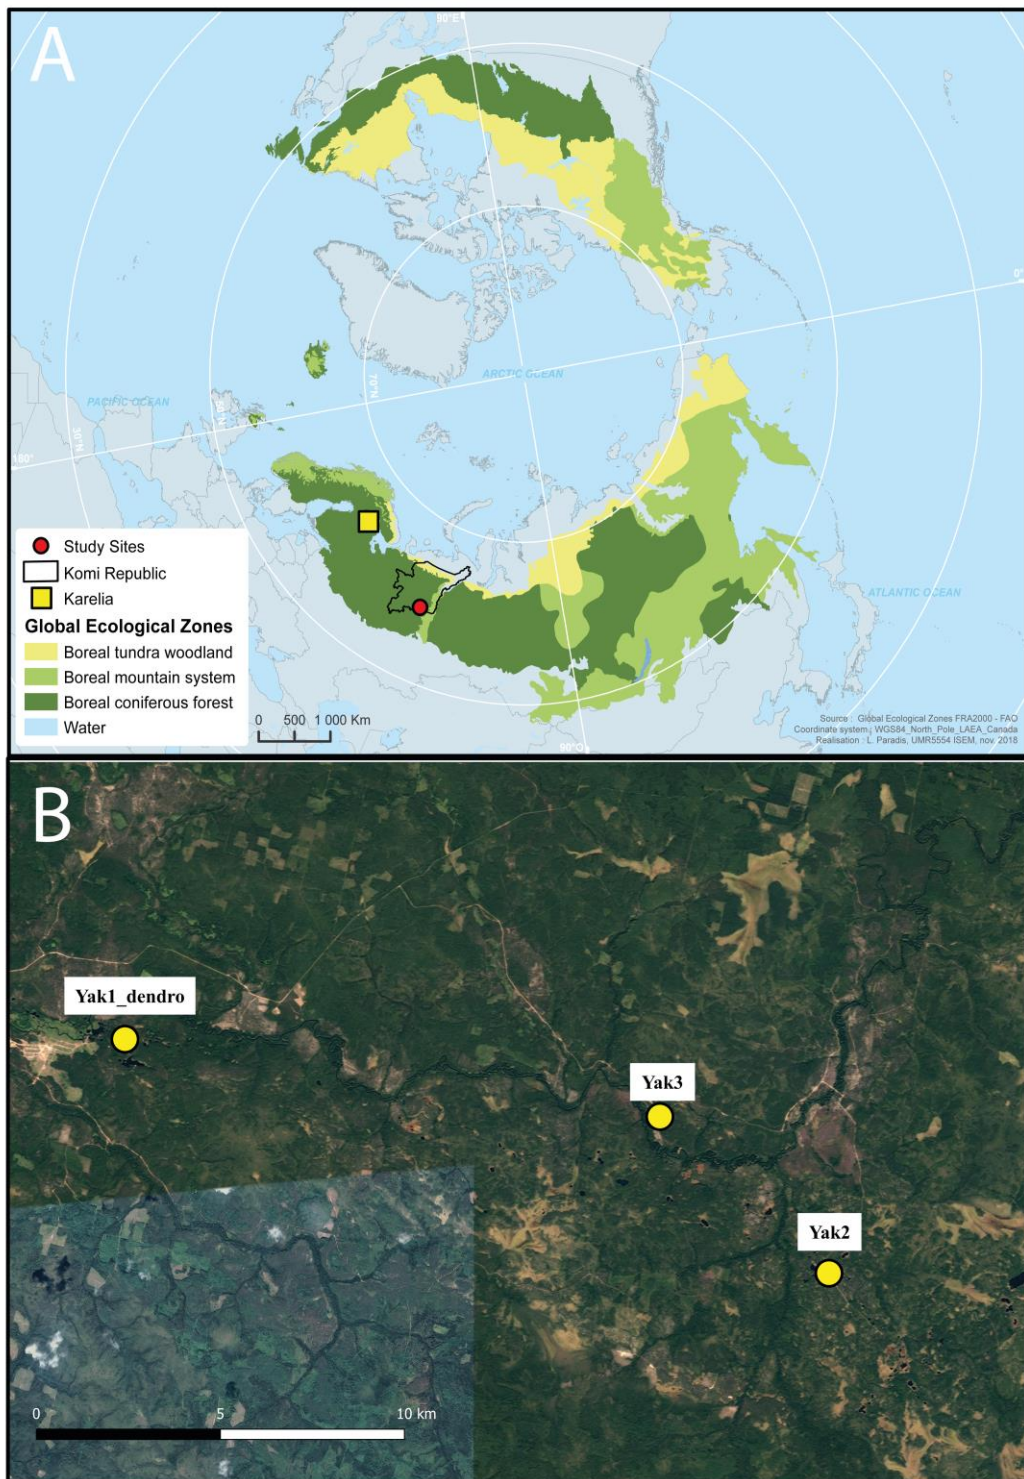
A

90°E

0°

PACIFIC OCEAN

ARCTIC OCEAN

ATLANTIC OCEAN

70°N

50°N

180°

90°O

Study Sites
Komi Republic
Karelia
Global Ecological Zones
Boreal tundra woodland
Boreal mountain system
Boreal coniferous forest
Water

0 500 1 000 Km

Source : Global Ecological Zones FRA2000 - FAO
Coordinate system : WGS84_North_Pole_LAEA_Canada
Realisation : L. Paradis, UMR5554 ISEM, nov. 2018

B

Yak1_dendro

Yak3

Yak2

0 5 10 km